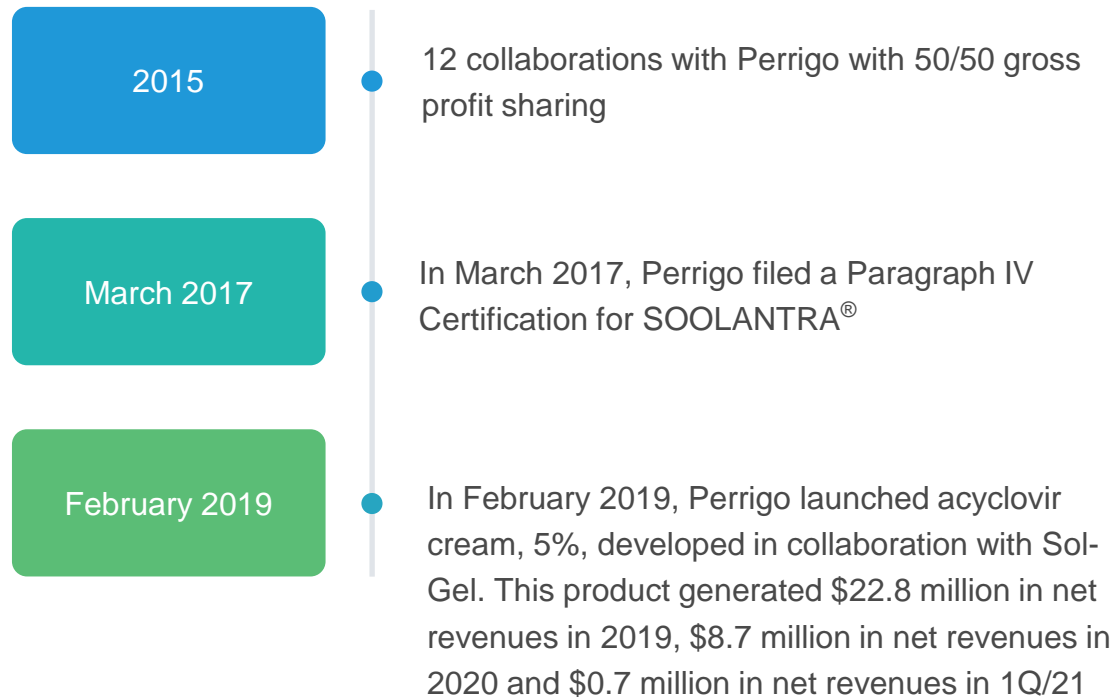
2015

12 collaborations with Perrigo with 50/50 gross profit sharing

March 2017

In March 2017, Perrigo filed a Paragraph IV Certification for SOOLANTRA®

February 2019

In February 2019, Perrigo launched acyclovir cream, 5%, developed in collaboration with Sol-Gel. This product generated \$22.8 million in net revenues in 2019, \$8.7 million in net revenues in 2020 and \$0.7 million in net revenues in 1Q/21